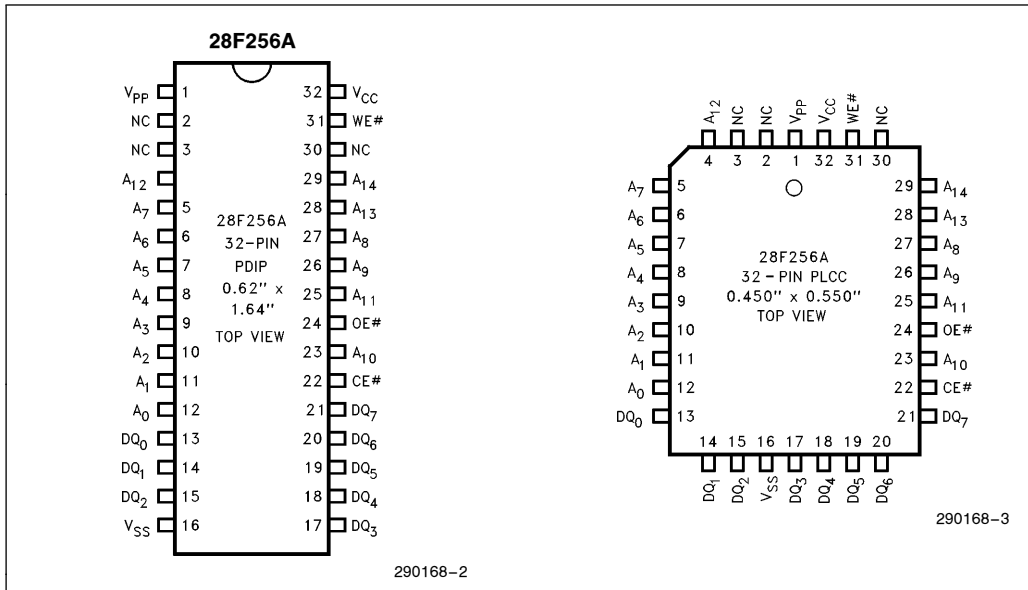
28F256A

$V_{PP}$ 1
NC 2
NC 3
$A_{12}$
$A_7$ 5
$A_6$ 6
$A_5$ 7
$A_4$ 8
$A_3$ 9
$A_2$ 10
$A_1$ 11
$A_0$ 12
$DQ_0$ 13
$DQ_1$ 14
$DQ_2$ 15
$V_{SS}$ 16

32 $V_{CC}$
31 WE#
30 NC
29 $A_{14}$
28 $A_{13}$
27 $A_8$
26 $A_9$
25 $A_{11}$
24 OE#
23 $A_{10}$
22 CE#
21 $DQ_7$
20 $DQ_6$
19 $DQ_5$
18 $DQ_4$
17 $DQ_3$

28F256A
32-PIN
PDIP
0.62" x
1.64"
TOP VIEW

290168-2

$A_{12}$ NC NC $V_{PP}$ $V_{CC}$ WE# NC
4 3 2 1 32 31 30

$A_7$ 5
$A_6$ 6
$A_5$ 7
$A_4$ 8
$A_3$ 9
$A_2$ 10
$A_1$ 11
$A_0$ 12
$DQ_0$ 13

29 $A_{14}$
28 $A_{13}$
27 $A_8$
26 $A_9$
25 $A_{11}$
24 OE#
23 $A_{10}$
22 CE#
21 $DQ_7$

28F256A
32 - PIN PLCC
0.450" x 0.550"
TOP VIEW

14 15 16 17 18 19 20
$DQ_1$ $DQ_2$ $V_{SS}$ $DQ_3$ $DQ_4$ $DQ_5$ $DQ_6$

290168-3